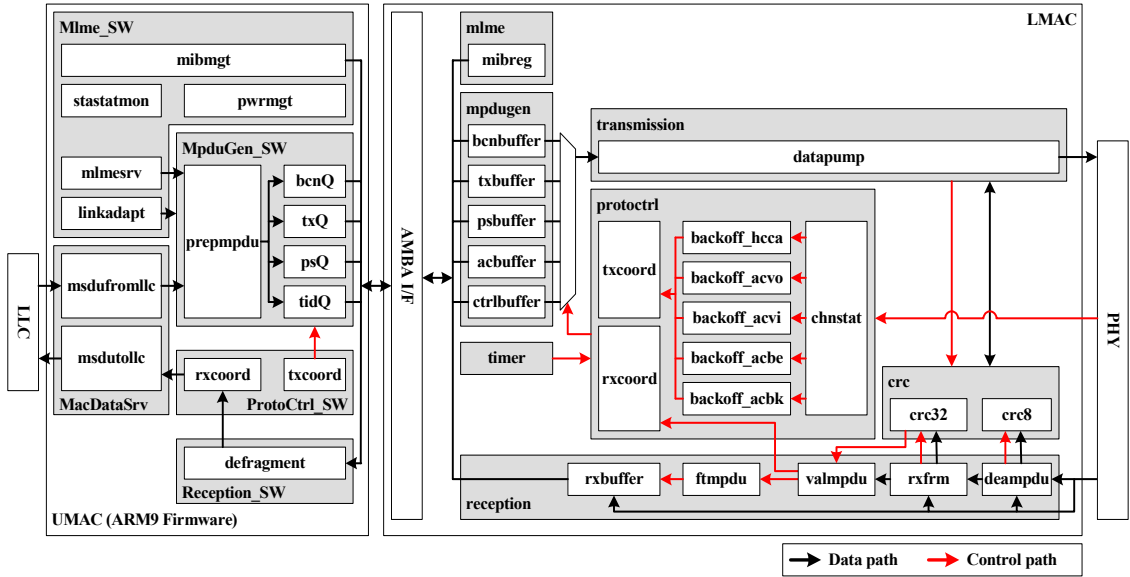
Mlme_SW

mibmgt

stastatmon

pwrmgt

MpduGen_SW

mlmesrv

linkadapt

prepmpdu

bcnQ

txQ

psQ

tidQ

LLC

msdufromllc

msdutollc

MacDataSrv

rxcoord

txcoord

ProtoCtrl_SW

defragment

Reception_SW

UMAC (ARM9 Firmware)

AMBA I/F

mlme

mibreg

mpdugen

bcnbuffer

txbuffer

psbuffer

acbuffer

ctrlbuffer

timer

LMAC

transmission

datapump

protoctrl

txcoord

rxcoord

backoff_hcca

backoff_acvo

backoff_acvi

backoff_acbe

backoff_acbk

chnstat

crc

crc32

crc8

rxbuffer

ftmpdu

valmpdu

rxfrm

deampdu

reception

PHY

Data path

Control path